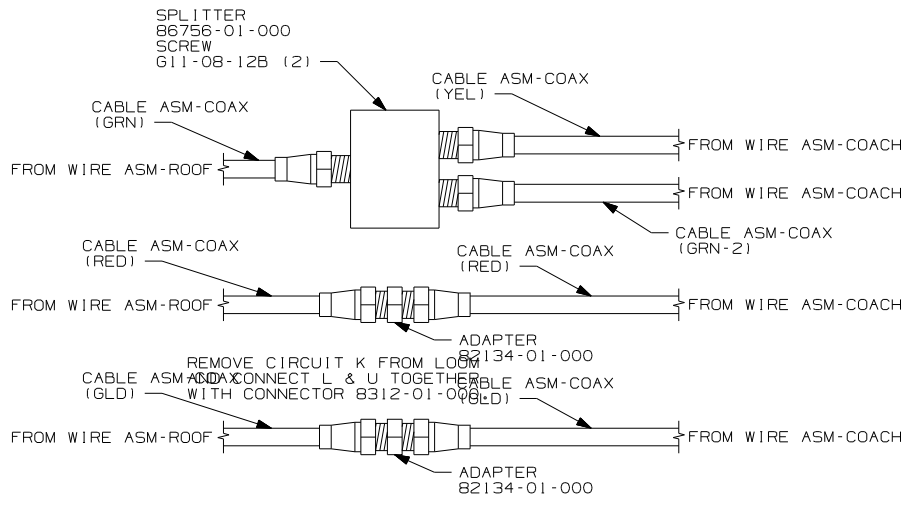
SPLITTER
86756-01-000
SCREW
G11-08-12B (2)

CABLE ASM-COAX
(YEL)

CABLE ASM-COAX
(GRN)

FROM WIRE ASM-ROOF

FROM WIRE ASM-COACH

FROM WIRE ASM-COACH

CABLE ASM-COAX
(GRN-2)

CABLE ASM-COAX
(RED)

CABLE ASM-COAX
(RED)

FROM WIRE ASM-ROOF

FROM WIRE ASM-COACH

ADAPTER
82134-01-000

REMOVE CIRCUIT K FROM LOOM
AND CONNECT L & U TOGETHER
WITH CONNECTOR 8312-01-000

CABLE ASM-COAX
(GLD)

CABLE ASM-COAX
(GLD)

FROM WIRE ASM-ROOF

FROM WIRE ASM-COACH

ADAPTER
82134-01-000